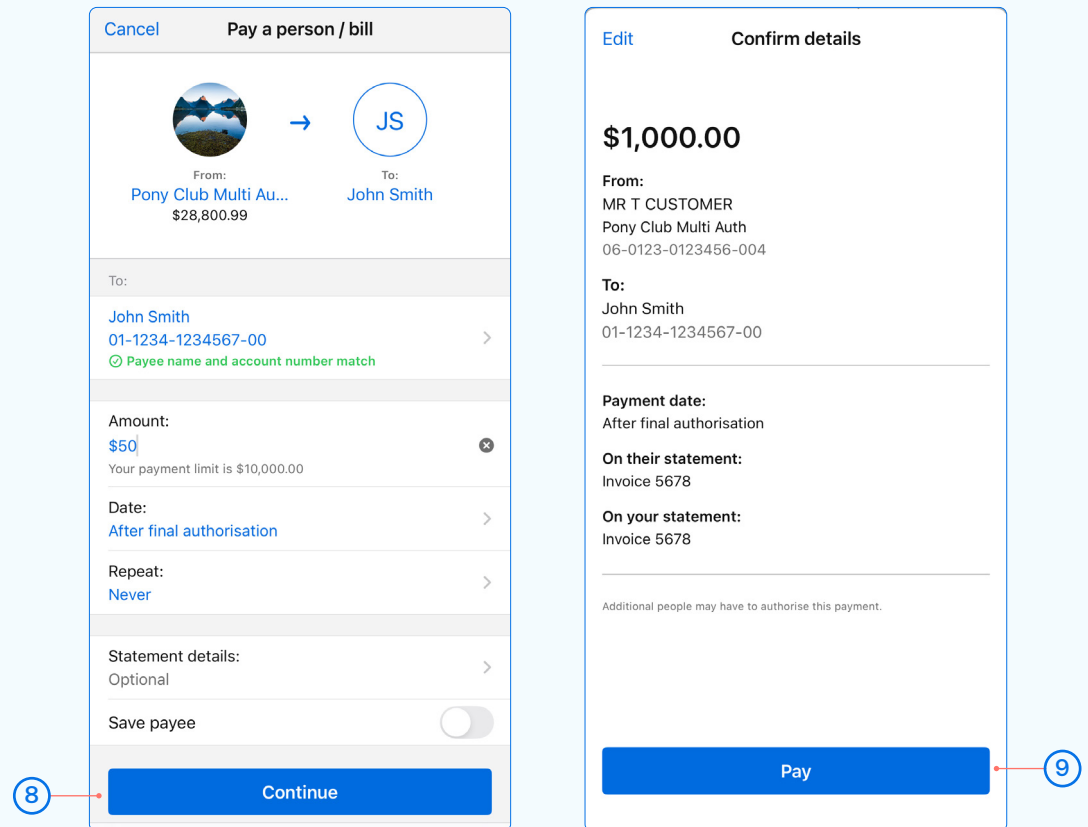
Cancel Pay a person / bill

From:
Pony Club Multi Au...
$28,800.99

JS
To:
John Smith

To:

John Smith
01-1234-1234567-00
Payee name and account number match

Amount:
$50
Your payment limit is $10,000.00

Date:
After final authorisation

Repeat:
Never

Statement details:
Optional

Save payee

Continue

8

Edit Confirm details

$1,000.00

From:
MR T CUSTOMER
Pony Club Multi Auth
06-0123-0123456-004

To:
John Smith
01-1234-1234567-00

Payment date:
After final authorisation

On their statement:
Invoice 5678

On your statement:
Invoice 5678

Additional people may have to authorise this payment.

Pay

9